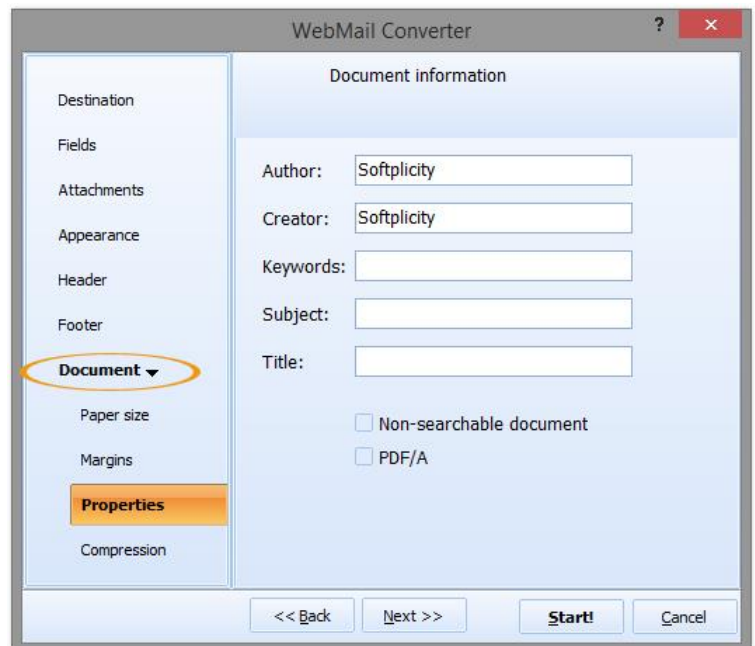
WebMail Converter

?

×

Destination

Fields

Attachments

Appearance

Header

Footer

Document

Paper size

Margins

Properties

Compression

Document information

Author: Softplicity

Creator: Softplicity

Keywords:

Subject:

Title:

Non-searchable document

PDF/A

<< Back

Next >>

Start!

Cancel